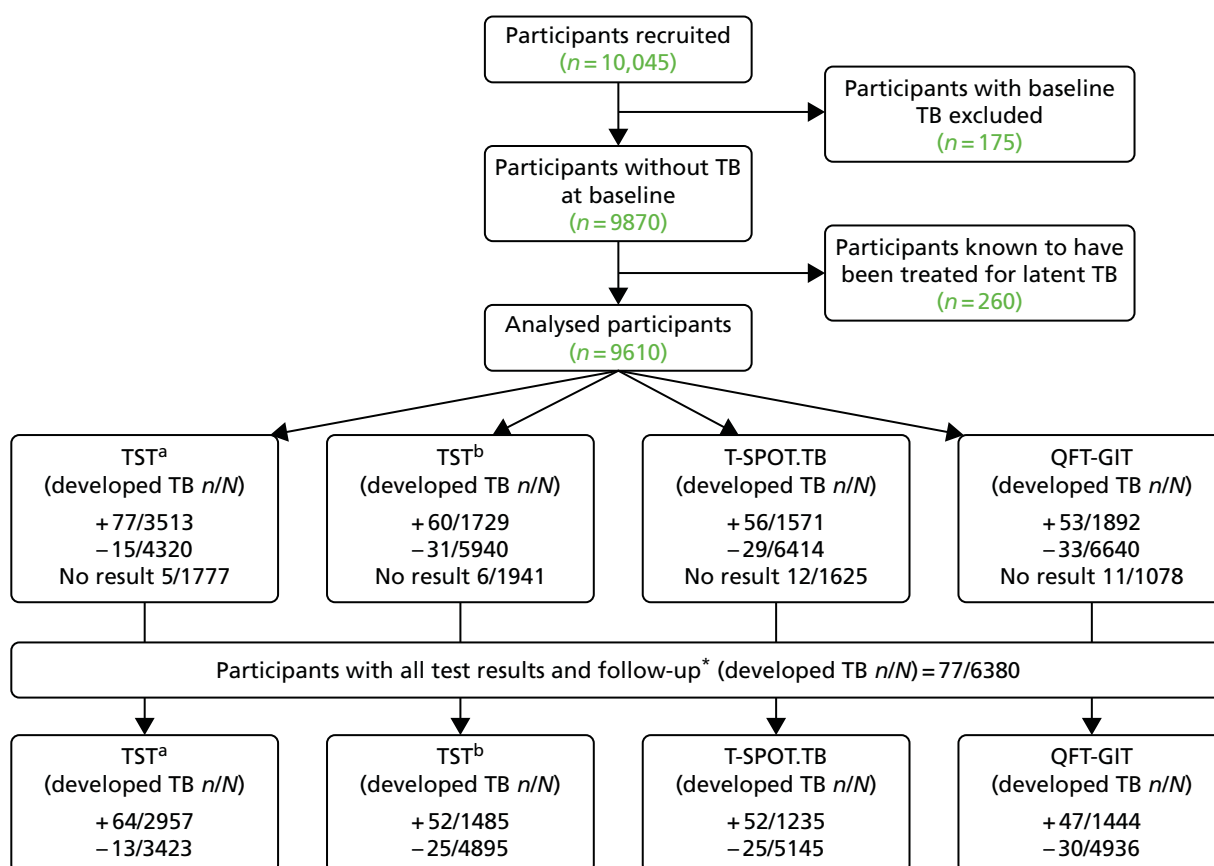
Participants recruited
($n = 10,045$)

Participants with baseline TB excluded
($n = 175$)

Participants without TB at baseline
($n = 9870$)

Participants known to have been treated for latent TB
($n = 260$)

Analysed participants
($n = 9610$)

TST$^a$
(developed TB $n/N$)
+77/3513
−15/4320
No result 5/1777

TST$^b$
(developed TB $n/N$)
+60/1729
−31/5940
No result 6/1941

T-SPOT.TB
(developed TB $n/N$)
+56/1571
−29/6414
No result 12/1625

QFT-GIT
(developed TB $n/N$)
+53/1892
−33/6640
No result 11/1078

Participants with all test results and follow-up$^*$ (developed TB $n/N$) = 77/6380

TST$^a$
(developed TB $n/N$)
+64/2957
−13/3423

TST$^b$
(developed TB $n/N$)
+52/1485
−25/4895

T-SPOT.TB
(developed TB $n/N$)
+52/1235
−25/5145

QFT-GIT
(developed TB $n/N$)
+47/1444
−30/4936